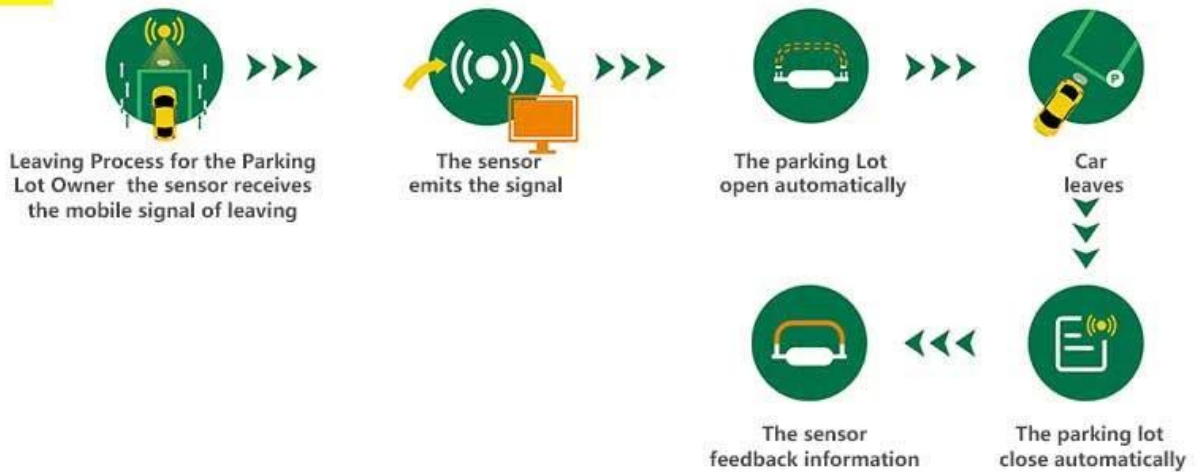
Leaving Process for the Parking Lot Owner the sensor receives the mobile signal of leaving

The sensor emits the signal

The parking Lot open automatically

Car leaves

The parking lot close automatically

The sensor feedback information